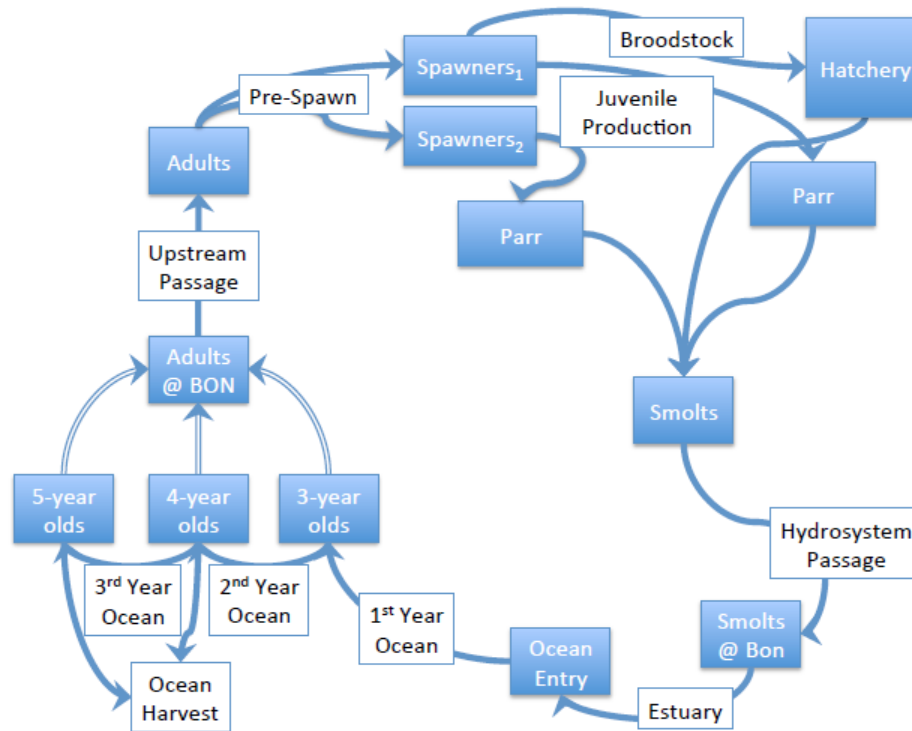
Broodstock

Hatchery

Spawners$_1$

Pre-Spawn

Juvenile Production

Adults

Spawners$_2$

Parr

Parr

Upstream Passage

Adults @ BON

Smolts

5-year olds

4-year olds

3-year olds

Hydrosystem Passage

3$^{rd}$ Year Ocean

2$^{nd}$ Year Ocean

1$^{st}$ Year Ocean

Smolts @ Bon

Ocean Entry

Ocean Harvest

Estuary